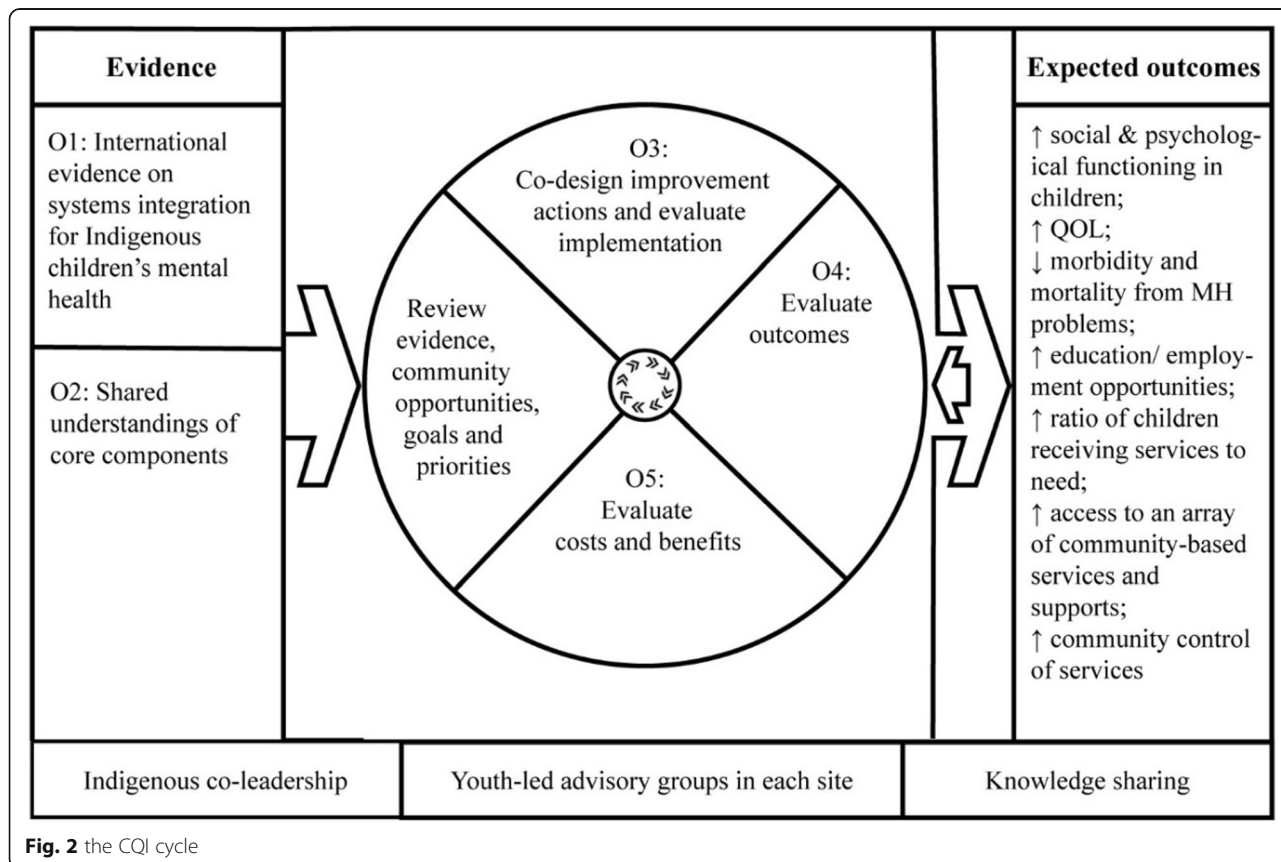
Evidence

O1: International evidence on systems integration for Indigenous children's mental health

O2: Shared understandings of core components

O3: Co-design improvement actions and evaluate implementation

Review evidence, community opportunities, goals and priorities

O4: Evaluate outcomes

O5: Evaluate costs and benefits

Expected outcomes

↑ social & psychological functioning in children;
↑ QOL;
↓ morbidity and mortality from MH problems;
↑ education/ employment opportunities;
↑ ratio of children receiving services to need;
↑ access to an array of community-based services and supports;
↑ community control of services

Indigenous co-leadership

Youth-led advisory groups in each site

Knowledge sharing

Fig. 2 the CQI cycle